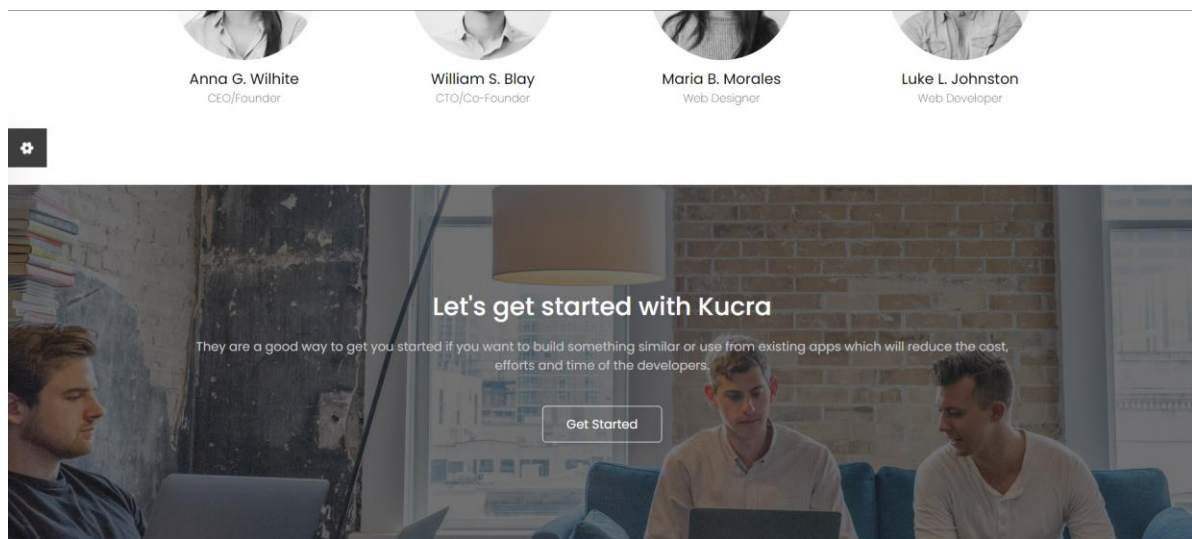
Anna G. Wilhite
CEO/Founder

William S. Blay
CTO/Co-Founder

Maria B. Morales
Web Designer

Luke L. Johnston
Web Developer

Let's get started with Kucra

They are a good way to get you started if you want to build something similar or use from existing apps which will reduce the cost, efforts and time of the developers.

Get Started